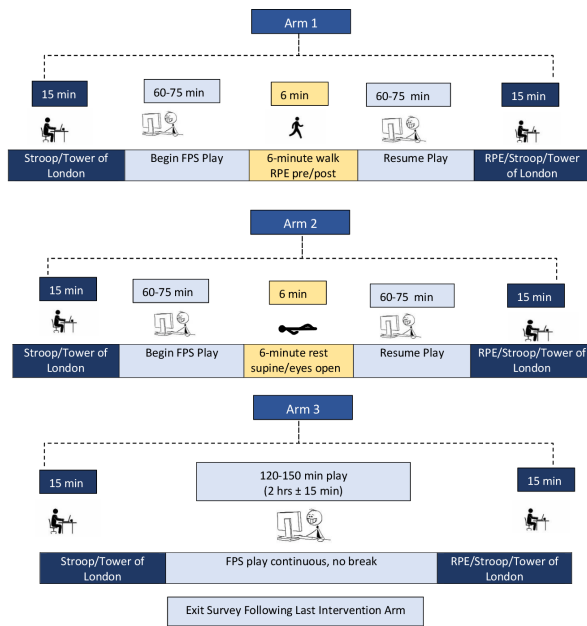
Arm 1

15 min

60-75 min

6 min

60-75 min

15 min

Stroop/Tower of London

Begin FPS Play

6-minute walk RPE pre/post

Resume Play

RPE/Stroop/Tower of London

Arm 2

15 min

60-75 min

6 min

60-75 min

15 min

Stroop/Tower of London

Begin FPS Play

6-minute rest supine/eyes open

Resume Play

RPE/Stroop/Tower of London

Arm 3

15 min

120-150 min play (2 hrs ± 15 min)

15 min

Stroop/Tower of London

FPS play continuous, no break

RPE/Stroop/Tower of London

Exit Survey Following Last Intervention Arm